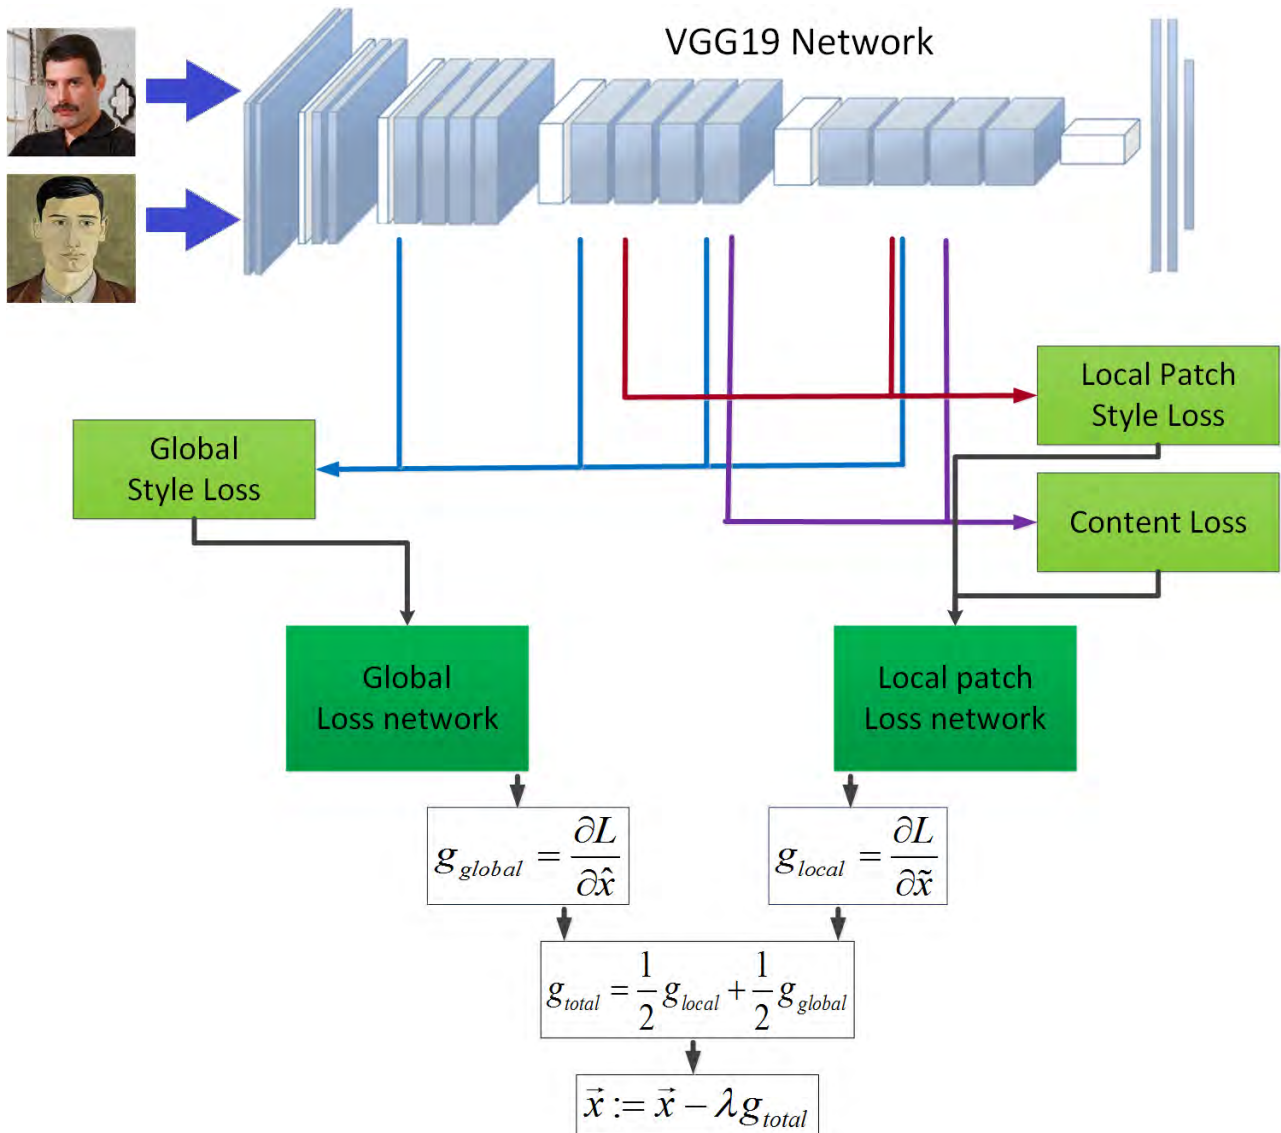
VGG19 Network

Local Patch Style Loss

Global Style Loss

Content Loss

Global Loss network

Local patch Loss network

$g_{global} = \frac{\partial L}{\partial \hat{x}}$

$g_{local} = \frac{\partial L}{\partial \tilde{x}}$

$g_{total} = \frac{1}{2} g_{local} + \frac{1}{2} g_{global}$

$\vec{x} := \vec{x} - \lambda g_{total}$